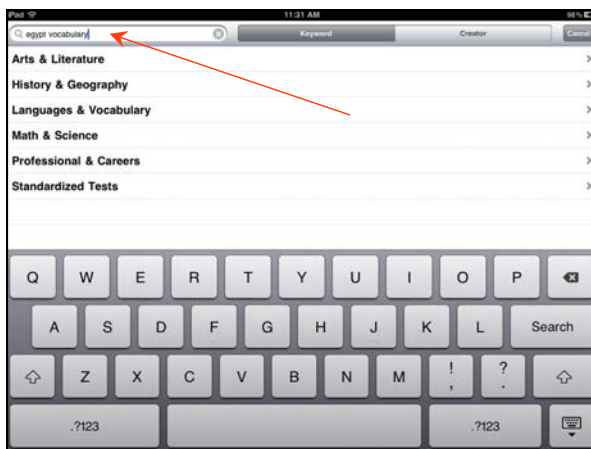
iPad
11:31 AM
98 %

egypt vocabulary

Keyword
Creator
Cancel

Arts & Literature
History & Geography
Languages & Vocabulary
Math & Science
Professional & Careers
Standardized Tests

Q W E R T Y U I O P
A S D F G H J K L Search
Z X C V B N M ! , ? .
.?123 .?123